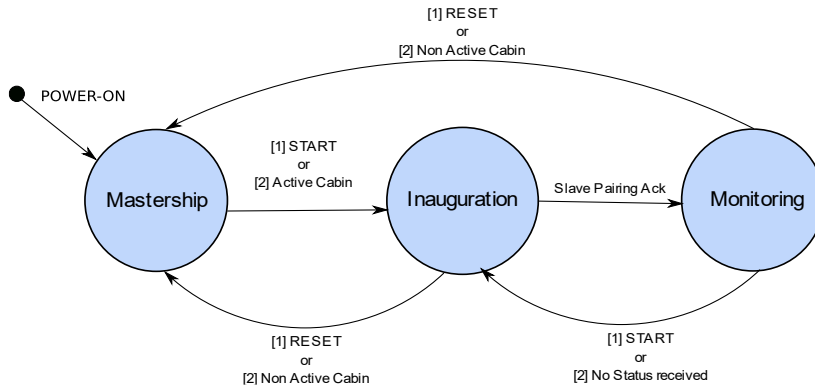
[1] RESET
or
[2] Non Active Cabin

POWER-ON

[1] START
or
[2] Active Cabin

Mastership

Inauguration

Slave Pairing Ack

Monitoring

[1] RESET
or
[2] Non Active Cabin

[1] START
or
[2] No Status received